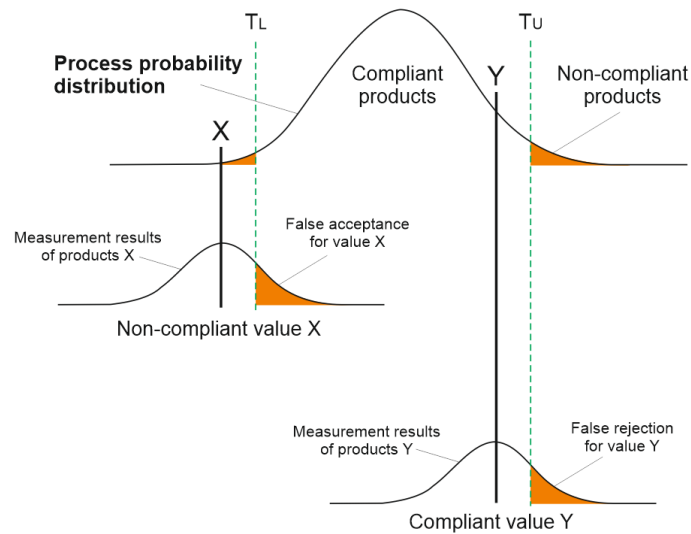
$T_L$

$T_U$

**Process probability distribution**

Compliant products

Y

Non-compliant products

X

Measurement results of products X

False acceptance for value X

Non-compliant value X

Measurement results of products Y

False rejection for value Y

Compliant value Y